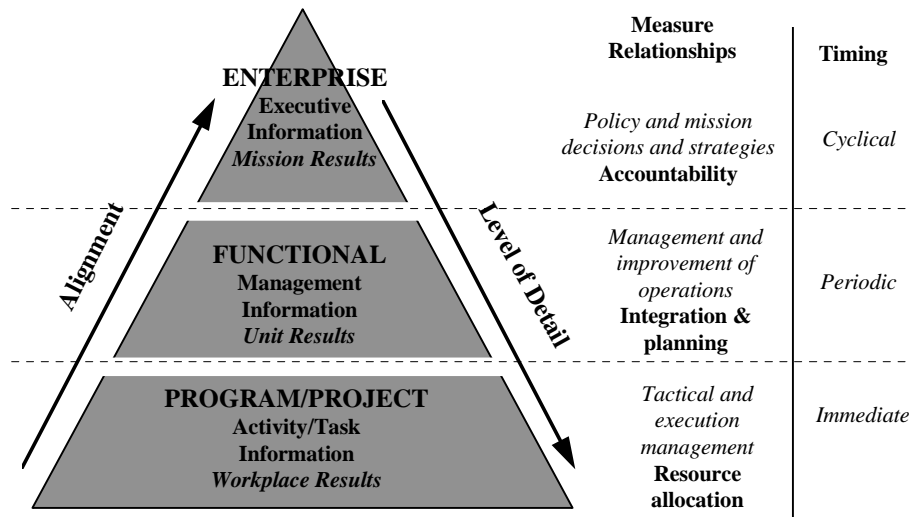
ENTERPRISE
Executive
Information
*Mission Results*

FUNCTIONAL
Management
Information
*Unit Results*

PROGRAM/PROJECT
Activity/Task
Information
*Workplace Results*

Alignment

Level of Detail

| Measure Relationships | Timing |
|---|---|
| *Policy and mission decisions and strategies* **Accountability** | *Cyclical* |
| *Management and improvement of operations* **Integration & planning** | *Periodic* |
| *Tactical and execution management* **Resource allocation** | *Immediate* |